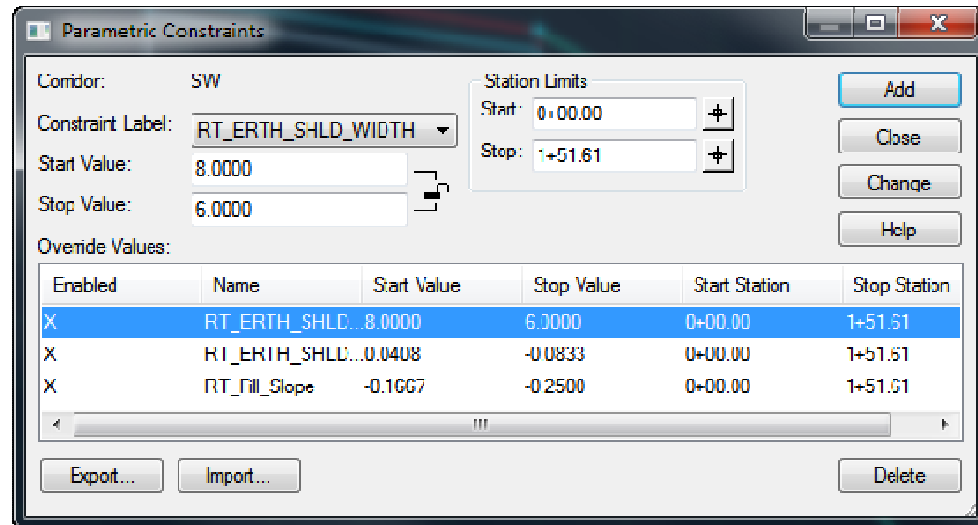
Parametric Constraints

Corridor: SW

Constraint Label: RT_ERTH_SHLD_WIDTH

Start Value: 8.0000

Stop Value: 6.0000

Station Limits

Start: 0+00.00

Stop: 1+51.61

Add

Close

Change

Help

Override Values:

| Enabled | Name | Start Value | Stop Value | Start Station | Stop Station |
|---|---|---|---|---|---|
| X | RT_ERTH_SHLD... | 8.0000 | 6.0000 | 0+00.00 | 1+51.61 |
| X | RT_ERTH_SHLD... | 0.0408 | -0.0833 | 0+00.00 | 1+51.61 |
| X | RT_Fill_Slope | -0.1667 | -0.2500 | 0+00.00 | 1+51.61 |

Export...

Import...

Delete